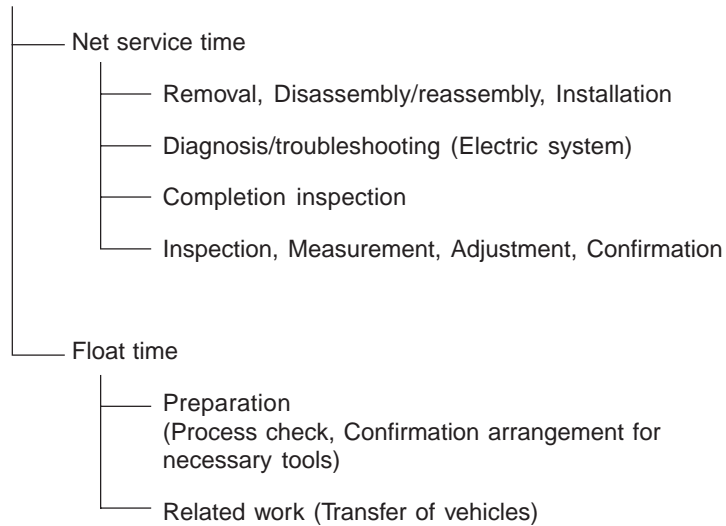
Net service time

Removal, Disassembly/reassembly, Installation

Diagnosis/troubleshooting (Electric system)

Completion inspection

Inspection, Measurement, Adjustment, Confirmation

Float time

Preparation
(Process check, Confirmation arrangement for necessary tools)

Related work (Transfer of vehicles)